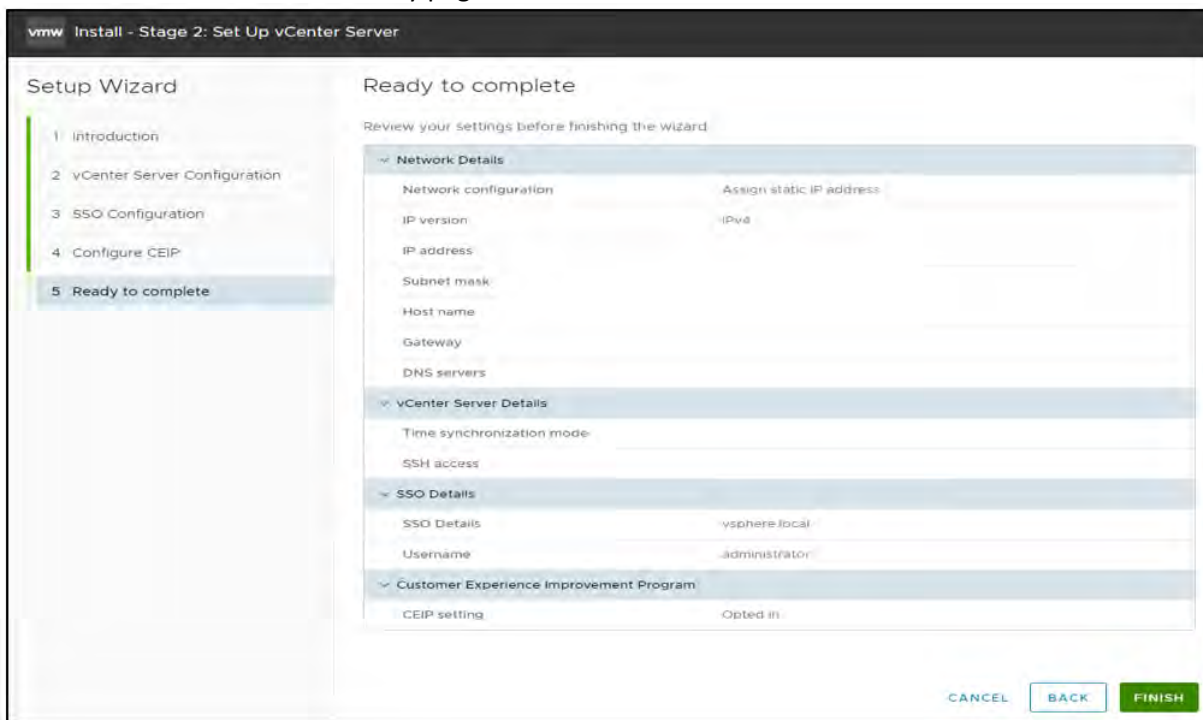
vmw Install - Stage 2: Set Up vCenter Server

Setup Wizard

1 Introduction
2 vCenter Server Configuration
3 SSO Configuration
4 Configure CEIP
5 Ready to complete

Ready to complete

Review your settings before finishing the wizard

| Network Details | |
|---|---|
| Network configuration | Assign static IP address |
| IP version | IPv4 |
| IP address | |
| Subnet mask | |
| Host name | |
| Gateway | |
| DNS servers | |
| **vCenter Server Details** | |
| Time synchronization mode | |
| SSH access | |
| **SSO Details** | |
| SSO Details | vsphere.local |
| Username | administrator |
| **Customer Experience Improvement Program** | |
| CEIP setting | Opted in |

CANCEL BACK FINISH